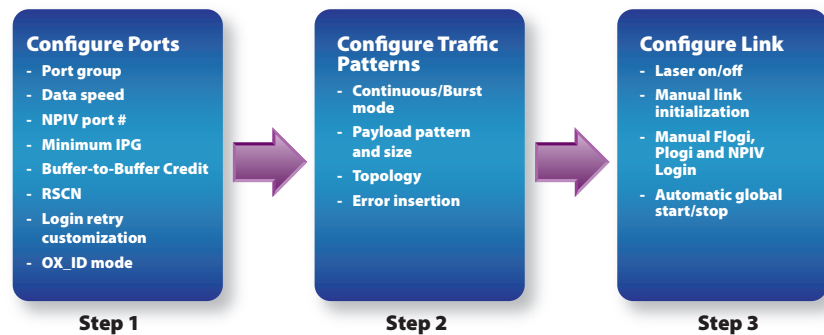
Configure Ports
- Port group
- Data speed
- NPIV port #
- Minimum IPG
- Buffer-to-Buffer Credit
- RSCN
- Login retry customization
- OX_ID mode

Step 1

Configure Traffic Patterns
- Continuous/Burst mode
- Payload pattern and size
- Topology
- Error insertion

Step 2

Configure Link
- Laser on/off
- Manual link initialization
- Manual Flogi, Plogi and NPIV Login
- Automatic global start/stop

Step 3